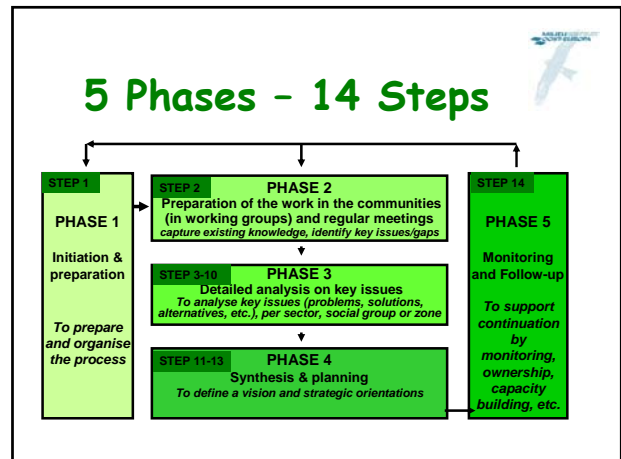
5 Phases – 14 Steps

STEP 1
PHASE 1
Initiation & preparation
To prepare and organise the process

STEP 2
PHASE 2
Preparation of the work in the communities (in working groups) and regular meetings
capture existing knowledge, identify key issues/gaps

STEP 3-10
PHASE 3
Detailed analysis on key issues
To analyse key issues (problems, solutions, alternatives, etc.), per sector, social group or zone

STEP 11-13
PHASE 4
Synthesis & planning
To define a vision and strategic orientations

STEP 14
PHASE 5
Monitoring and Follow-up
To support continuation by monitoring, ownership, capacity building, etc.